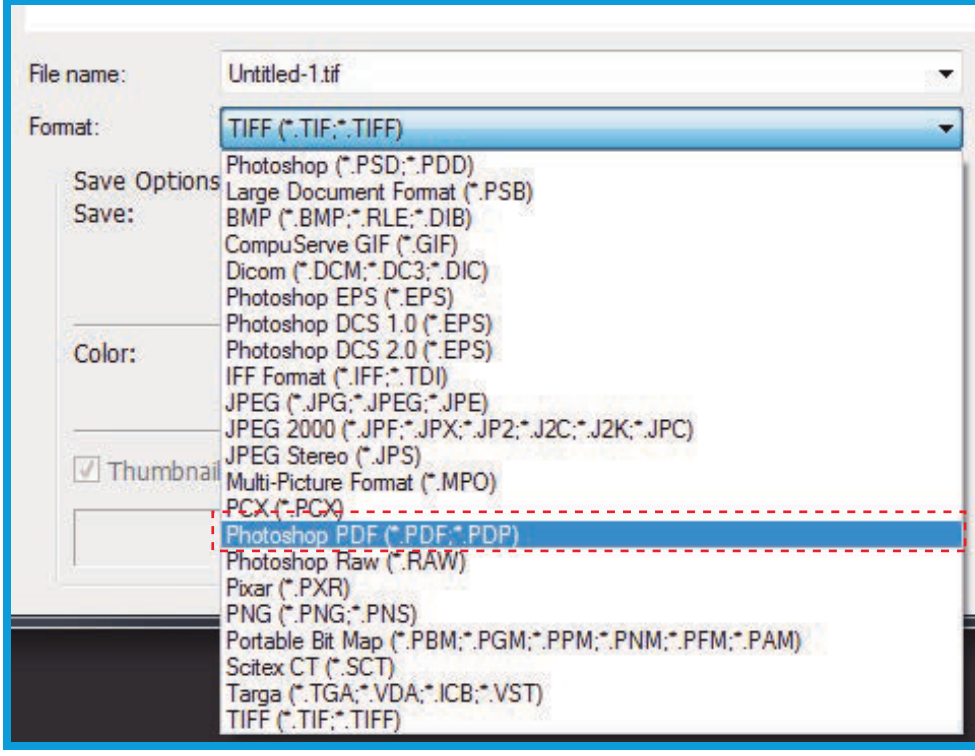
File name:
Untitled-1.tif

Format:
TIFF (*.TIF;*.TIFF)

Save Options
Save:

Color:

Thumbnail

Photoshop (*.PSD;*.PDD)
Large Document Format (*.PSB)
BMP (*.BMP;*.RLE;*.DIB)
CompuServe GIF (*.GIF)
Dicom (*.DCM;*.DC3;*.DIC)
Photoshop EPS (*.EPS)
Photoshop DCS 1.0 (*.EPS)
Photoshop DCS 2.0 (*.EPS)
IFF Format (*.IFF;*.TDI)
JPEG (*.JPG;*.JPEG;*.JPE)
JPEG 2000 (*.JPF;*.JPX;*.JP2;*.J2C;*.J2K;*.JPC)
JPEG Stereo (*.JPS)
Multi-Picture Format (*.MPO)
PCX (*.PCX)
Photoshop PDF (*.PDF;*.PDP)
Photoshop Raw (*.RAW)
Pixar (*.PXR)
PNG (*.PNG;*.PNS)
Portable Bit Map (*.PBM;*.PGM;*.PPM;*.PNM;*.PFM;*.PAM)
Scitex CT (*.SCT)
Targa (*.TGA;*.VDA;*.ICB;*.VST)
TIFF (*.TIF;*.TIFF)